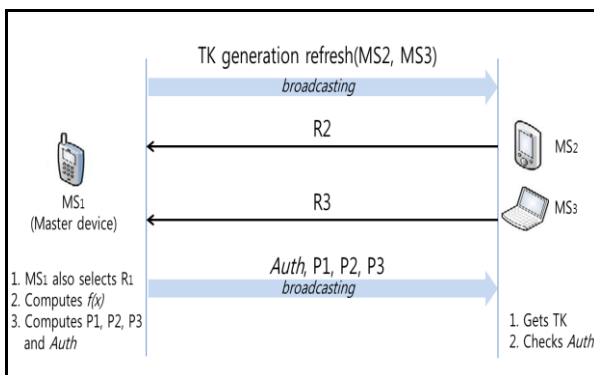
TK generation refresh(MS2, MS3)

*broadcasting*

R2

MS$_2$

MS$_1$
(Master device)

R3

MS$_3$

1. MS$_1$ also selects R$_1$
2. Computes *f(x)*
3. Computes P1, P2, P3 and *Auth*

*Auth*, P1, P2, P3

*broadcasting*

1. Gets TK
2. Checks *Auth*